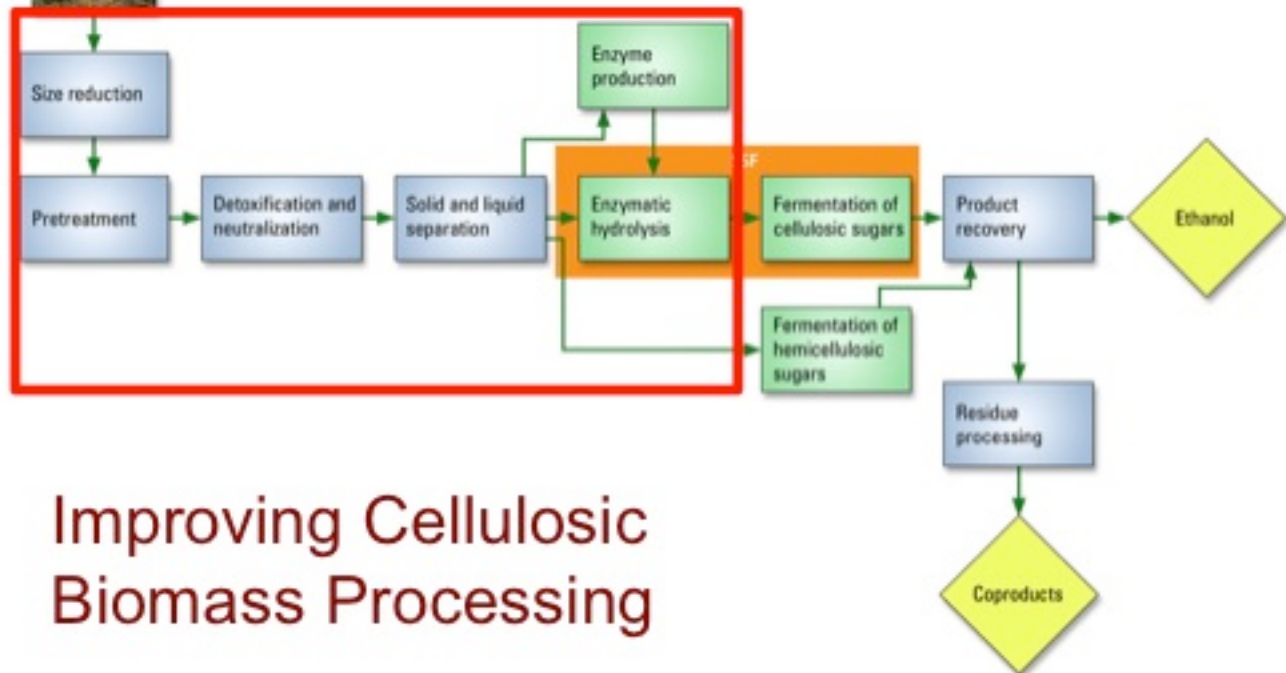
Size reduction

Pretreatment

Detoxification and neutralization

Solid and liquid separation

Enzyme production

SSF

Enzymatic hydrolysis

Fermentation of cellulosic sugars

Product recovery

Ethanol

Fermentation of hemicellulosic sugars

Residue processing

Coproducts

Improving Cellulosic Biomass Processing